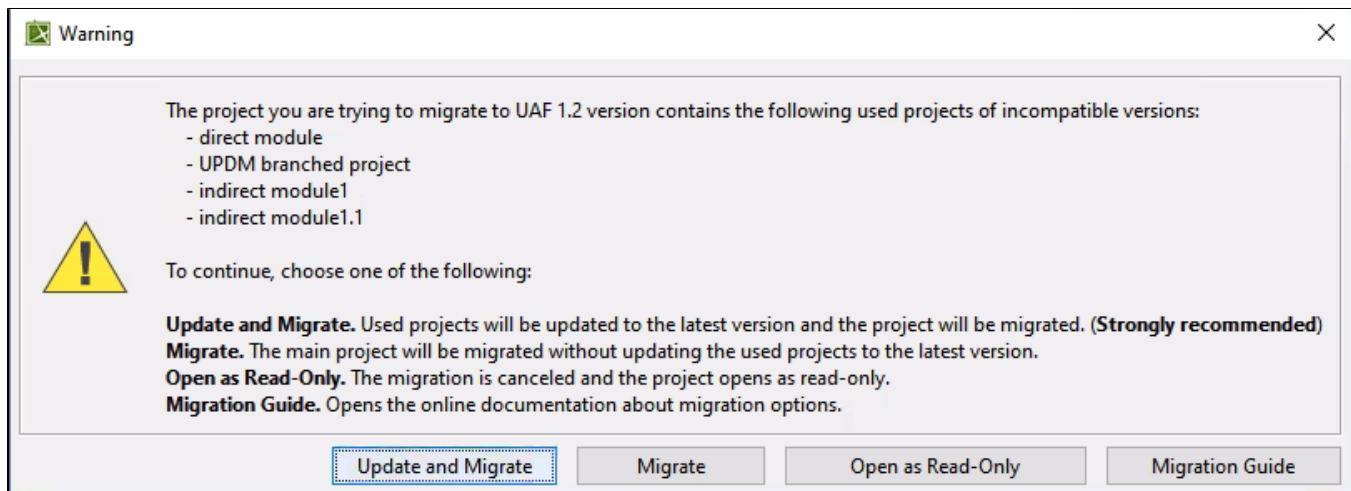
Warning

The project you are trying to migrate to UAF 1.2 version contains the following used projects of incompatible versions:
- direct module
- UPDM branched project
- indirect module1
- indirect module1.1

To continue, choose one of the following:

**Update and Migrate.** Used projects will be updated to the latest version and the project will be migrated. (**Strongly recommended**)
**Migrate.** The main project will be migrated without updating the used projects to the latest version.
**Open as Read-Only.** The migration is canceled and the project opens as read-only.
**Migration Guide.** Opens the online documentation about migration options.

Update and Migrate | Migrate | Open as Read-Only | Migration Guide